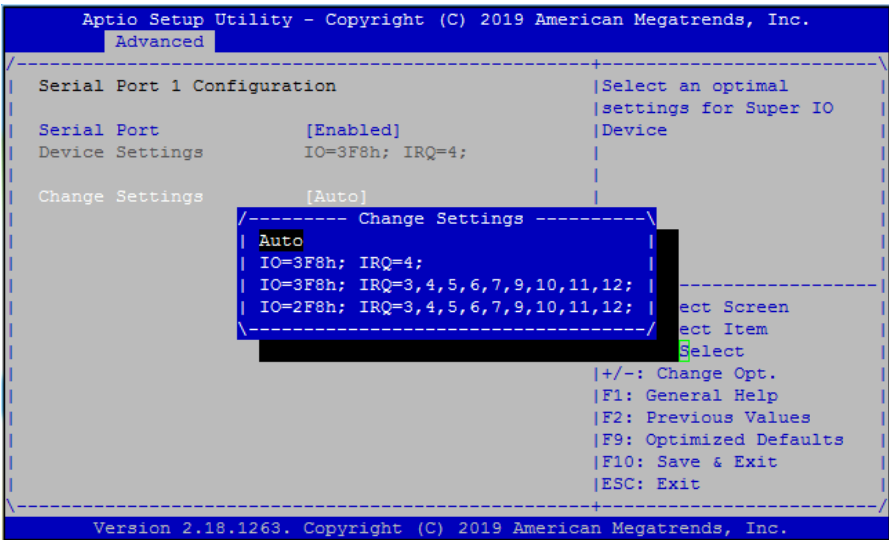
Aptio Setup Utility – Copyright (C) 2019 American Megatrends, Inc.
Advanced

Serial Port 1 Configuration

Serial Port [Enabled]
Device Settings IO=3F8h; IRQ=4;

Change Settings [Auto]

Change Settings
Auto
IO=3F8h; IRQ=4;
IO=3F8h; IRQ=3,4,5,6,7,9,10,11,12;
IO=2F8h; IRQ=3,4,5,6,7,9,10,11,12;

Select an optimal settings for Super IO Device

ect Screen
ect Item
Select
+/-: Change Opt.
F1: General Help
F2: Previous Values
F9: Optimized Defaults
F10: Save & Exit
ESC: Exit

Version 2.18.1263. Copyright (C) 2019 American Megatrends, Inc.